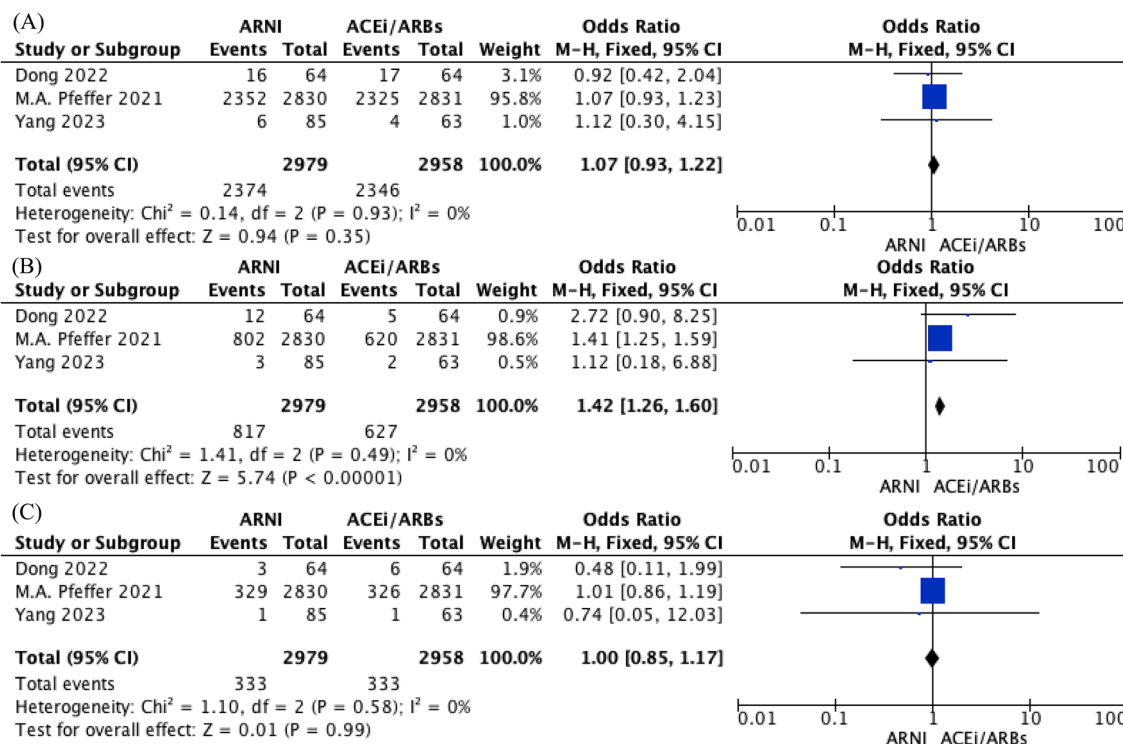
(A)

| Study or Subgroup | ARNI Events | ARNI Total | ACEi/ARBs Events | ACEi/ARBs Total | Weight | Odds Ratio M-H, Fixed, 95% CI |
|---|---|---|---|---|---|---|
| Dong 2022 | 16 | 64 | 17 | 64 | 3.1% | 0.92 [0.42, 2.04] |
| M.A. Pfeffer 2021 | 2352 | 2830 | 2325 | 2831 | 95.8% | 1.07 [0.93, 1.23] |
| Yang 2023 | 6 | 85 | 4 | 63 | 1.0% | 1.12 [0.30, 4.15] |
| **Total (95% CI)** | | **2979** | | **2958** | **100.0%** | **1.07 [0.93, 1.22]** |
| Total events | 2374 | | 2346 | | | |

Heterogeneity: Chi² = 0.14, df = 2 (P = 0.93); I² = 0%
Test for overall effect: Z = 0.94 (P = 0.35)

Odds Ratio
M-H, Fixed, 95% CI
0.01 0.1 1 10 100
ARNI ACEi/ARBs

(B)

| Study or Subgroup | ARNI Events | ARNI Total | ACEi/ARBs Events | ACEi/ARBs Total | Weight | Odds Ratio M-H, Fixed, 95% CI |
|---|---|---|---|---|---|---|
| Dong 2022 | 12 | 64 | 5 | 64 | 0.9% | 2.72 [0.90, 8.25] |
| M.A. Pfeffer 2021 | 802 | 2830 | 620 | 2831 | 98.6% | 1.41 [1.25, 1.59] |
| Yang 2023 | 3 | 85 | 2 | 63 | 0.5% | 1.12 [0.18, 6.88] |
| **Total (95% CI)** | | **2979** | | **2958** | **100.0%** | **1.42 [1.26, 1.60]** |
| Total events | 817 | | 627 | | | |

Heterogeneity: Chi² = 1.41, df = 2 (P = 0.49); I² = 0%
Test for overall effect: Z = 5.74 (P < 0.00001)

Odds Ratio
M-H, Fixed, 95% CI
0.01 0.1 1 10 100
ARNI ACEi/ARBs

(C)

| Study or Subgroup | ARNI Events | ARNI Total | ACEi/ARBs Events | ACEi/ARBs Total | Weight | Odds Ratio M-H, Fixed, 95% CI |
|---|---|---|---|---|---|---|
| Dong 2022 | 3 | 64 | 6 | 64 | 1.9% | 0.48 [0.11, 1.99] |
| M.A. Pfeffer 2021 | 329 | 2830 | 326 | 2831 | 97.7% | 1.01 [0.86, 1.19] |
| Yang 2023 | 1 | 85 | 1 | 63 | 0.4% | 0.74 [0.05, 12.03] |
| **Total (95% CI)** | | **2979** | | **2958** | **100.0%** | **1.00 [0.85, 1.17]** |
| Total events | 333 | | 333 | | | |

Heterogeneity: Chi² = 1.10, df = 2 (P = 0.58); I² = 0%
Test for overall effect: Z = 0.01 (P = 0.99)

Odds Ratio
M-H, Fixed, 95% CI
0.01 0.1 1 10 100
ARNI ACEi/ARBs